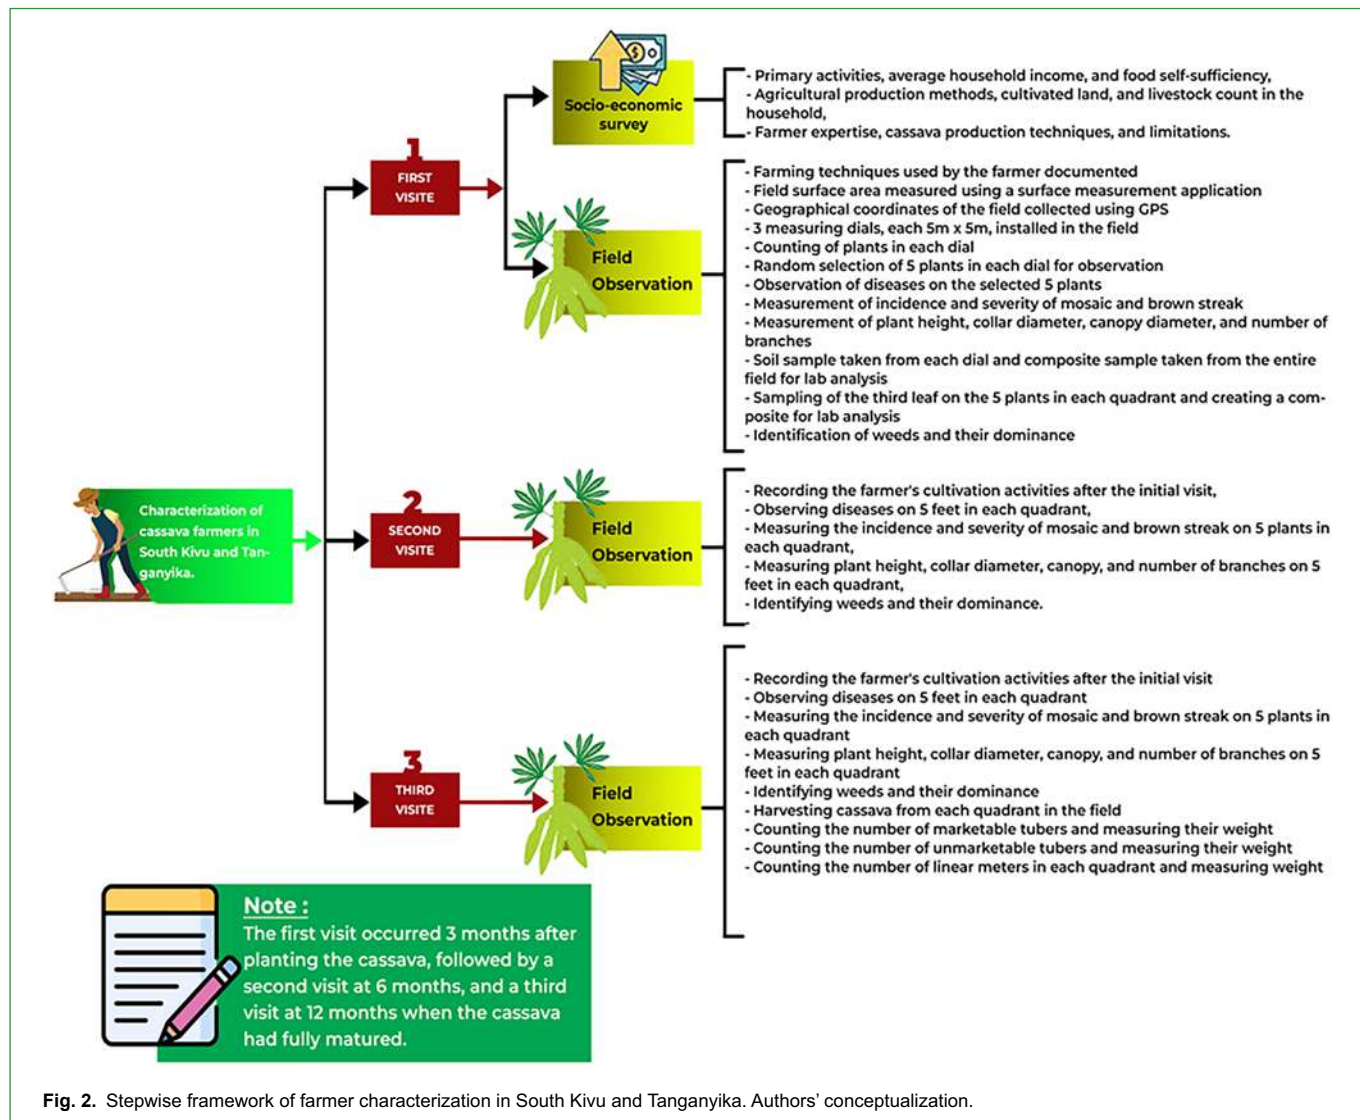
Characterization of cassava farmers in South Kivu and Tanganyika.

1
FIRST VISITE

Socio-economic survey

- Primary activities, average household income, and food self-sufficiency,
- Agricultural production methods, cultivated land, and livestock count in the household,
- Farmer expertise, cassava production techniques, and limitations.

Field Observation

- Farming techniques used by the farmer documented
- Field surface area measured using a surface measurement application
- Geographical coordinates of the field collected using GPS
- 3 measuring dials, each 5m x 5m, installed in the field
- Counting of plants in each dial
- Random selection of 5 plants in each dial for observation
- Observation of diseases on the selected 5 plants
- Measurement of incidence and severity of mosaic and brown streak
- Measurement of plant height, collar diameter, canopy diameter, and number of branches
- Soil sample taken from each dial and composite sample taken from the entire field for lab analysis
- Sampling of the third leaf on the 5 plants in each quadrant and creating a composite for lab analysis
- Identification of weeds and their dominance

2
SECOND VISITE

Field Observation

- Recording the farmer's cultivation activities after the initial visit,
- Observing diseases on 5 feet in each quadrant,
- Measuring the incidence and severity of mosaic and brown streak on 5 plants in each quadrant,
- Measuring plant height, collar diameter, canopy, and number of branches on 5 feet in each quadrant,
- Identifying weeds and their dominance.

3
THIRD VISITE

Field Observation

- Recording the farmer's cultivation activities after the initial visit
- Observing diseases on 5 feet in each quadrant
- Measuring the incidence and severity of mosaic and brown streak on 5 plants in each quadrant
- Measuring plant height, collar diameter, canopy, and number of branches on 5 feet in each quadrant
- Identifying weeds and their dominance
- Harvesting cassava from each quadrant in the field
- Counting the number of marketable tubers and measuring their weight
- Counting the number of unmarketable tubers and measuring their weight
- Counting the number of linear meters in each quadrant and measuring weight

Note :
The first visit occurred 3 months after planting the cassava, followed by a second visit at 6 months, and a third visit at 12 months when the cassava had fully matured.

Fig. 2. Stepwise framework of farmer characterization in South Kivu and Tanganyika. Authors' conceptualization.